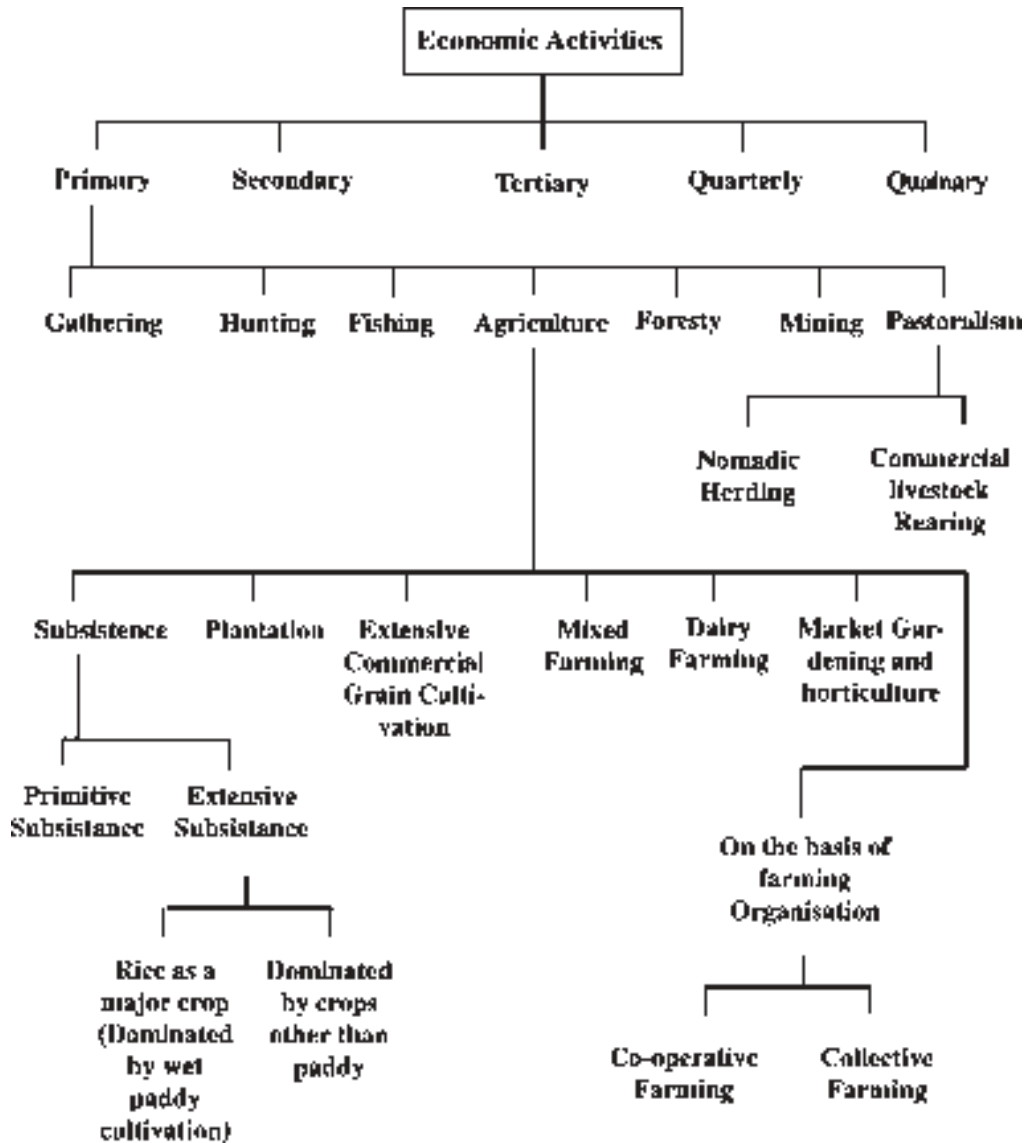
Economic Activities

Primary

Secondary

Tertiary

Quarterly

Quinary

Gathering

Hunting

Fishing

Agriculture

Foresty

Mining

Pastoralism

Nomadic Herding

Commercial livestock Rearing

Subsistence

Plantation

Extensive Commercial Grain Cultivation

Mixed Farming

Dairy Farming

Market Gardening and horticulture

Primitive Subsistance

Extensive Subsistance

On the basis of farming Organisation

Rice as a major crop (Dominated by wet paddy cultivation)

Dominated by crops other than paddy

Co-operative Farming

Collective Farming